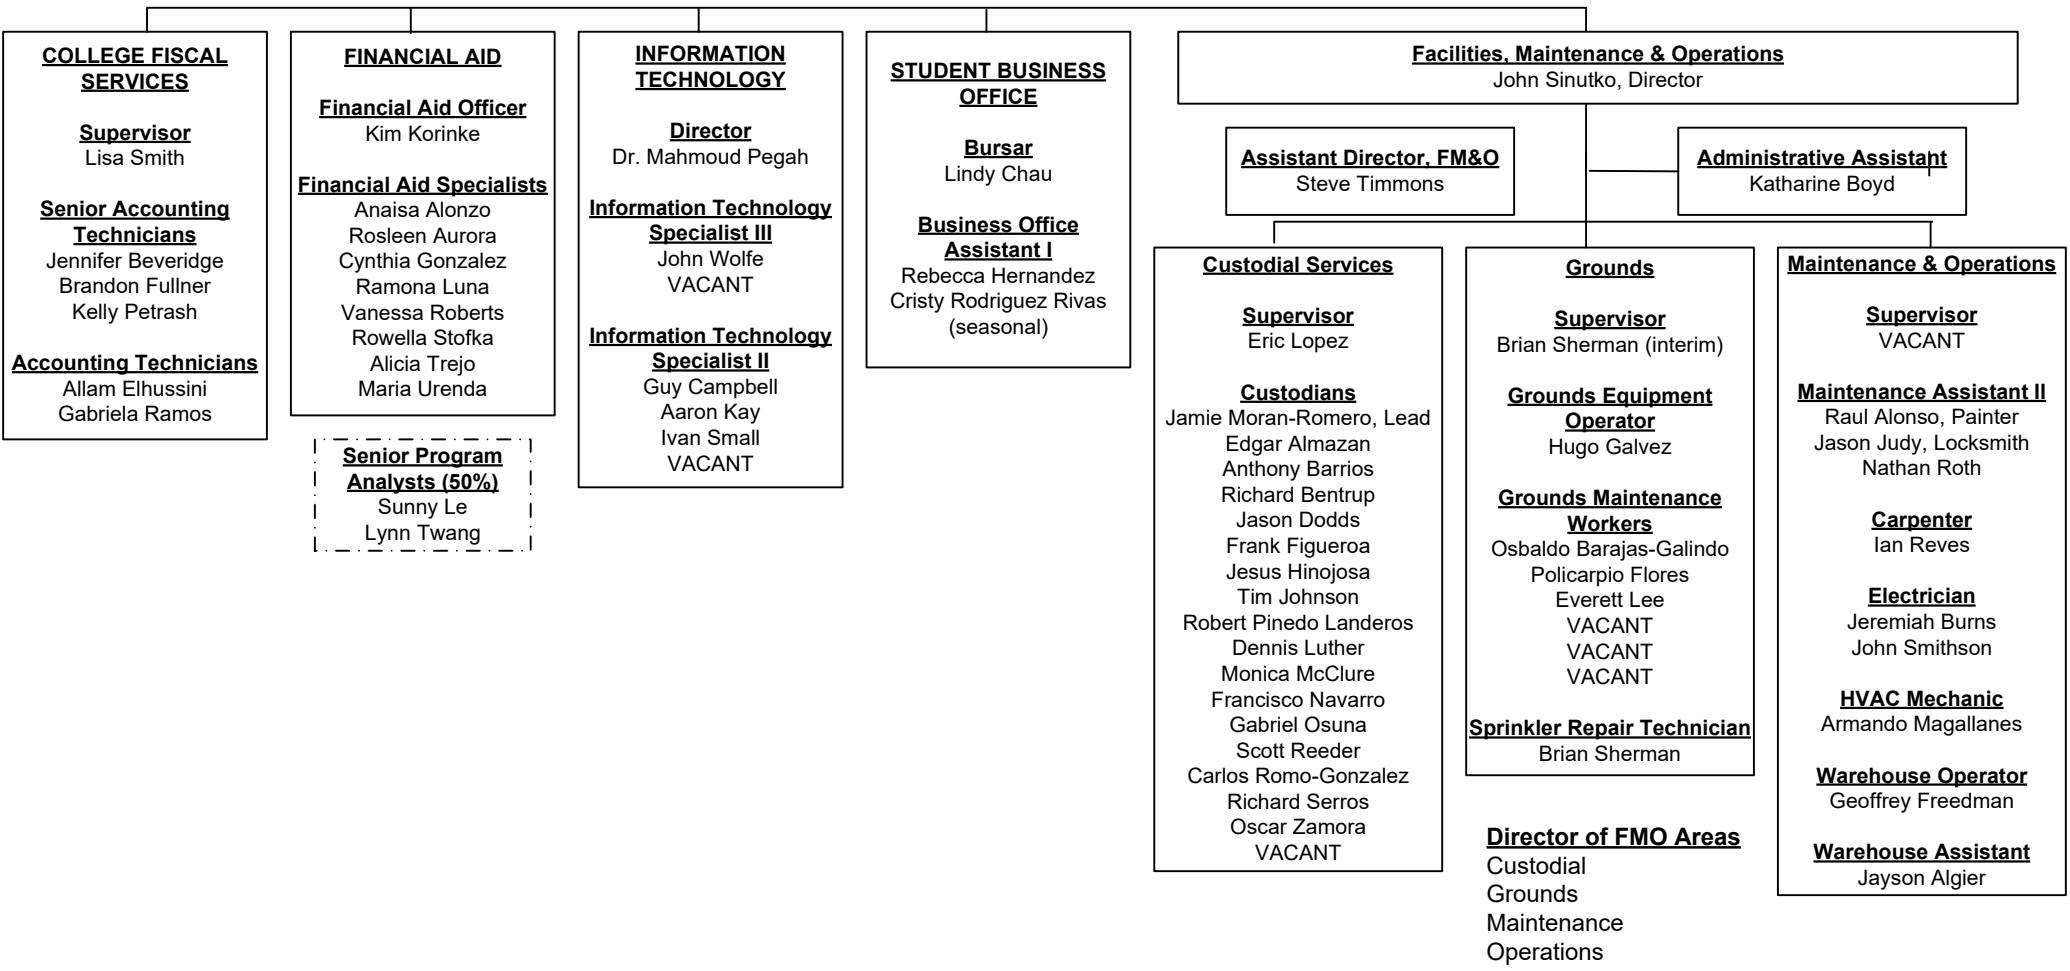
COLLEGE FISCAL SERVICES

Supervisor
Lisa Smith

Senior Accounting Technicians
Jennifer Beveridge
Brandon Fullner
Kelly Petrash

Accounting Technicians
Allam Elhussini
Gabriela Ramos

FINANCIAL AID

Financial Aid Officer
Kim Korinke

Financial Aid Specialists
Anaisa Alonzo
Rosleen Aurora
Cynthia Gonzalez
Ramona Luna
Vanessa Roberts
Rowella Stofka
Alicia Trejo
Maria Urenda

Senior Program Analysts (50%)
Sunny Le
Lynn Twang

INFORMATION TECHNOLOGY

Director
Dr. Mahmoud Pegah

Information Technology Specialist III
John Wolfe
VACANT

Information Technology Specialist II
Guy Campbell
Aaron Kay
Ivan Small
VACANT

STUDENT BUSINESS OFFICE

Bursar
Lindy Chau

Business Office Assistant I
Rebecca Hernandez
Cristy Rodriguez Rivas
(seasonal)

Facilities, Maintenance & Operations
John Sinutko, Director

Assistant Director, FM&O
Steve Timmons

Administrative Assistant
Katharine Boyd

Custodial Services

Supervisor
Eric Lopez

Custodians
Jamie Moran-Romero, Lead
Edgar Almazan
Anthony Barrios
Richard Bentrup
Jason Dodds
Frank Figueroa
Jesus Hinojosa
Tim Johnson
Robert Pinedo Landeros
Dennis Luther
Monica McClure
Francisco Navarro
Gabriel Osuna
Scott Reeder
Carlos Romo-Gonzalez
Richard Serros
Oscar Zamora
VACANT

Grounds

Supervisor
Brian Sherman (interim)

Grounds Equipment Operator
Hugo Galvez

Grounds Maintenance Workers
Osbaldo Barajas-Galindo
Policarpio Flores
Everett Lee
VACANT
VACANT
VACANT

Sprinkler Repair Technician
Brian Sherman

Director of FMO Areas
Custodial
Grounds
Maintenance
Operations

Maintenance & Operations

Supervisor
VACANT

Maintenance Assistant II
Raul Alonso, Painter
Jason Judy, Locksmith
Nathan Roth

Carpenter
Ian Reves

Electrician
Jeremiah Burns
John Smithson

HVAC Mechanic
Armando Magallanes

Warehouse Operator
Geoffrey Freedman

Warehouse Assistant
Jayson Algier